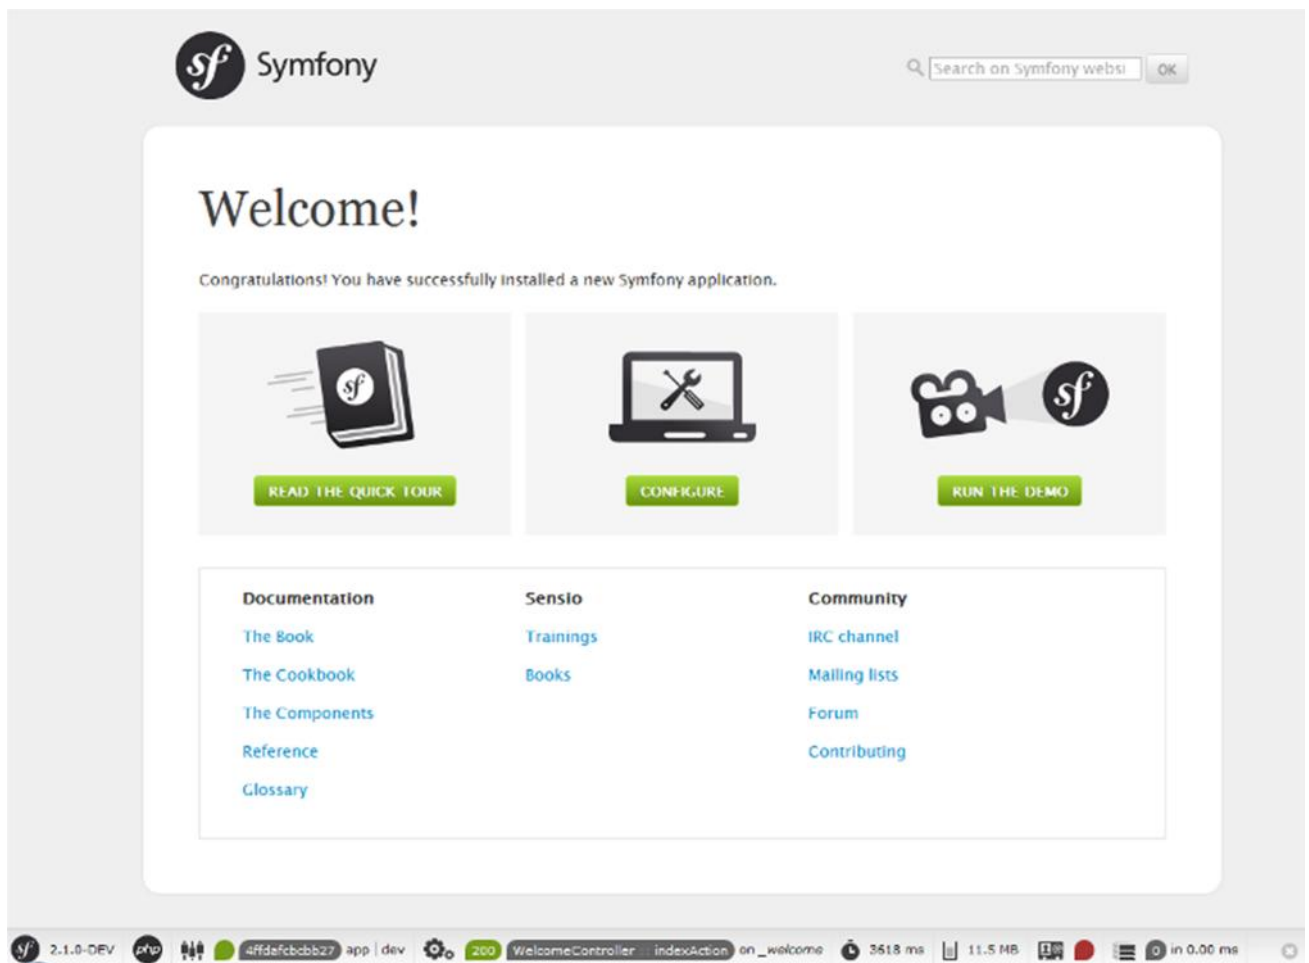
sf Symfony

Search on Symfony websi OK

Welcome!

Congratulations! You have successfully installed a new Symfony application.

sf

READ THE QUICK TOUR

CONFIGURE

sf

RUN THE DEMO

Documentation
The Book
The Cookbook
The Components
Reference
Glossary

Sensio
Trainings
Books

Community
IRC channel
Mailing lists
Forum
Contributing

sf 2.1.0-DEV php 4ffdafcbcbb27 app | dev 200 WelcomeController :: indexAction on _welcome 3618 ms 11.5 MB 0 in 0.00 ms